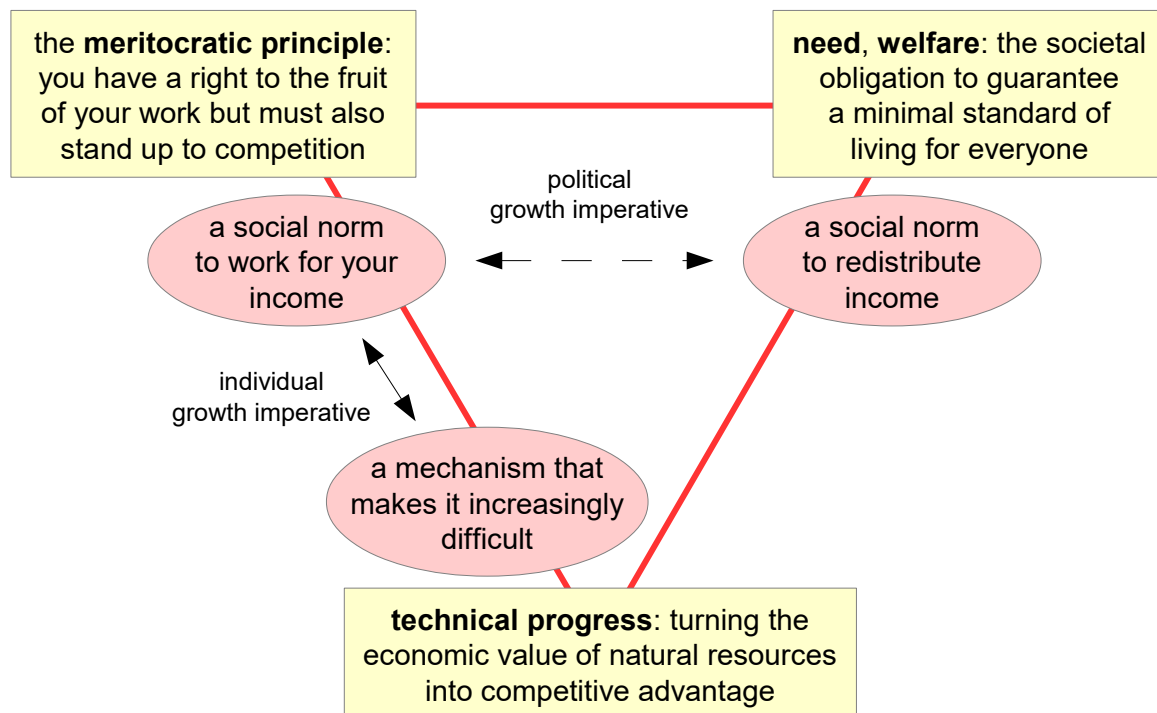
the **meritocratic principle**: you have a right to the fruit of your work but must also stand up to competition

**need**, **welfare**: the societal obligation to guarantee a minimal standard of living for everyone

political growth imperative

a social norm to work for your income

a social norm to redistribute income

individual growth imperative

a mechanism that makes it increasingly difficult

**technical progress**: turning the economic value of natural resources into competitive advantage